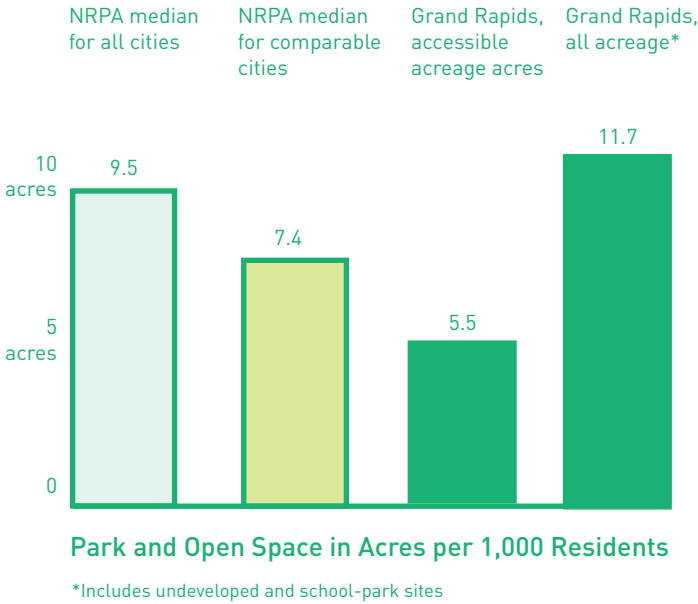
NRPA median for all cities

NRPA median for comparable cities

Grand Rapids, accessible acreage acres

Grand Rapids, all acreage*

10 acres

5 acres

0

9.5

7.4

5.5

11.7

Park and Open Space in Acres per 1,000 Residents

*Includes undeveloped and school-park sites